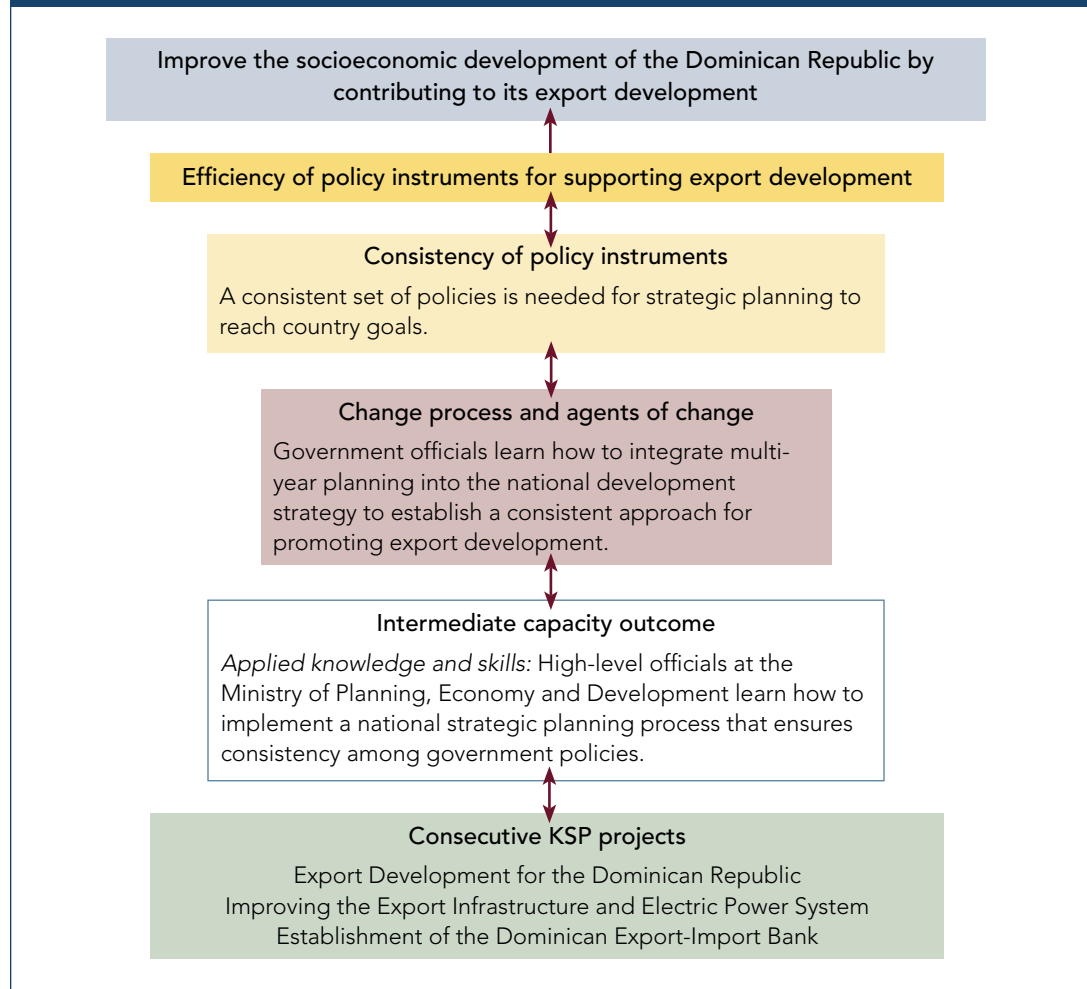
Improve the socioeconomic development of the Dominican Republic by contributing to its export development

Efficiency of policy instruments for supporting export development

Consistency of policy instruments

A consistent set of policies is needed for strategic planning to reach country goals.

Change process and agents of change

Government officials learn how to integrate multiyear planning into the national development strategy to establish a consistent approach for promoting export development.

Intermediate capacity outcome

*Applied knowledge and skills:* High-level officials at the Ministry of Planning, Economy and Development learn how to implement a national strategic planning process that ensures consistency among government policies.

Consecutive KSP projects

Export Development for the Dominican Republic
Improving the Export Infrastructure and Electric Power System
Establishment of the Dominican Export-Import Bank